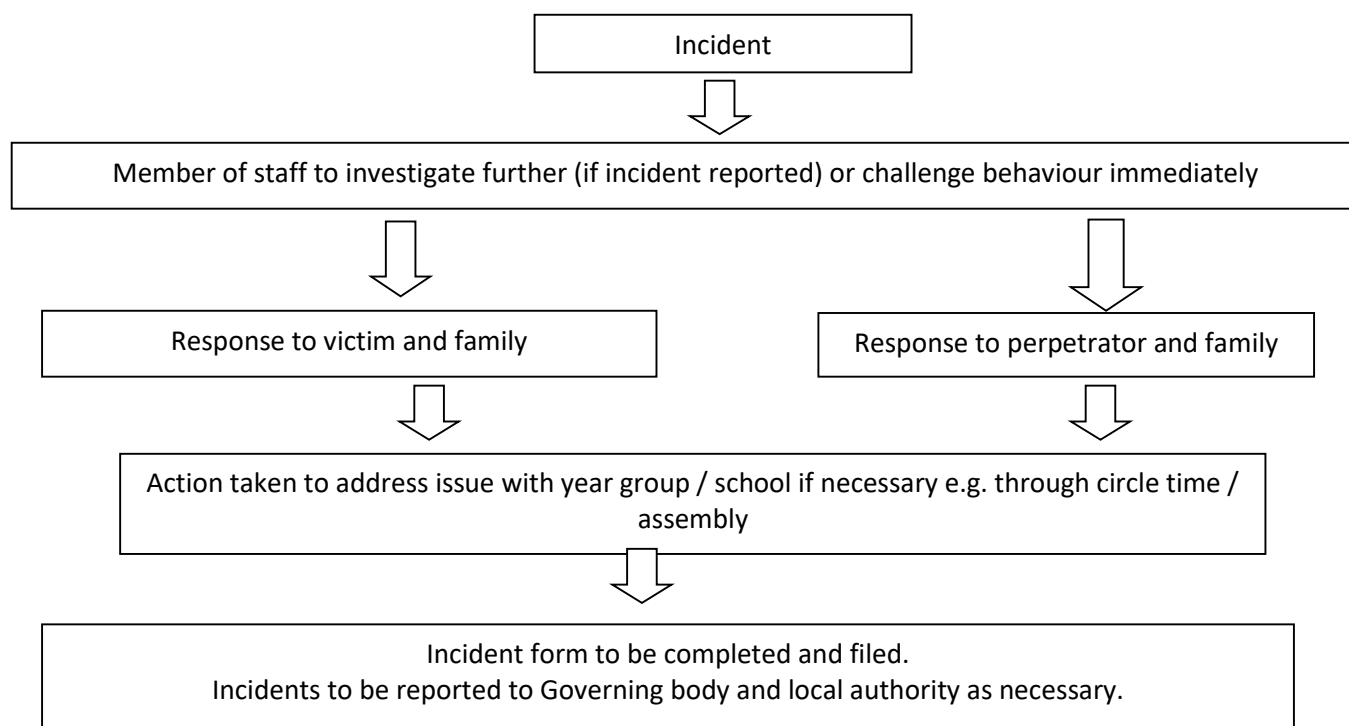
Incident

Member of staff to investigate further (if incident reported) or challenge behaviour immediately

Response to victim and family

Response to perpetrator and family

Action taken to address issue with year group / school if necessary e.g. through circle time / assembly

Incident form to be completed and filed.
Incidents to be reported to Governing body and local authority as necessary.